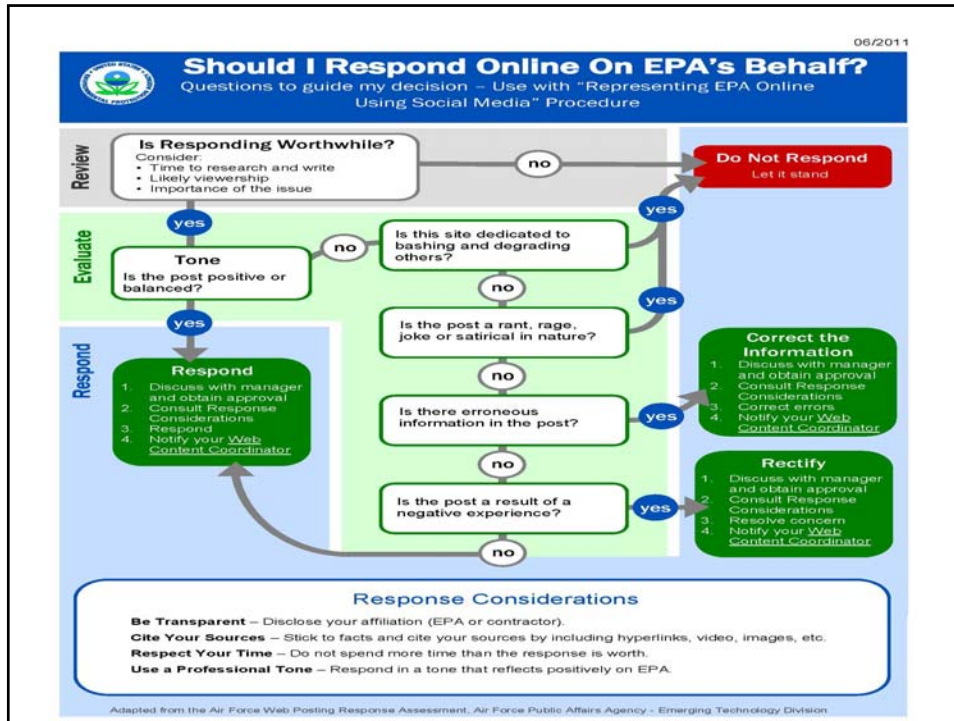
06/2011

Should I Respond Online On EPA's Behalf?

Questions to guide my decision – Use with "Representing EPA Online Using Social Media" Procedure

Review

Is Responding Worthwhile?
Consider:
• Time to research and write
• Likely viewership
• Importance of the issue

no

Do Not Respond
Let it stand

yes

Evaluate

Tone
Is the post positive or balanced?

no

Is this site dedicated to bashing and degrading others?

yes

no

Is the post a rant, rage, joke or satirical in nature?

yes

yes

Respond

Respond
1. Discuss with manager and obtain approval
2. Consult Response Considerations
3. Respond
4. Notify your Web Content Coordinator

no

Is there erroneous information in the post?

yes

Correct the Information
1. Discuss with manager and obtain approval
2. Consult Response Considerations
3. Correct errors
4. Notify your Web Content Coordinator

no

Is the post a result of a negative experience?

yes

Rectify
1. Discuss with manager and obtain approval
2. Consult Response Considerations
3. Resolve concern
4. Notify your Web Content Coordinator

no

Response Considerations

Be Transparent – Disclose your affiliation (EPA or contractor).
Cite Your Sources – Stick to facts and cite your sources by including hyperlinks, video, images, etc.
Respect Your Time – Do not spend more time than the response is worth.
Use a Professional Tone – Respond in a tone that reflects positively on EPA.

Adapted from the Air Force Web Posting Response Assessment, Air Force Public Affairs Agency - Emerging Technology Division